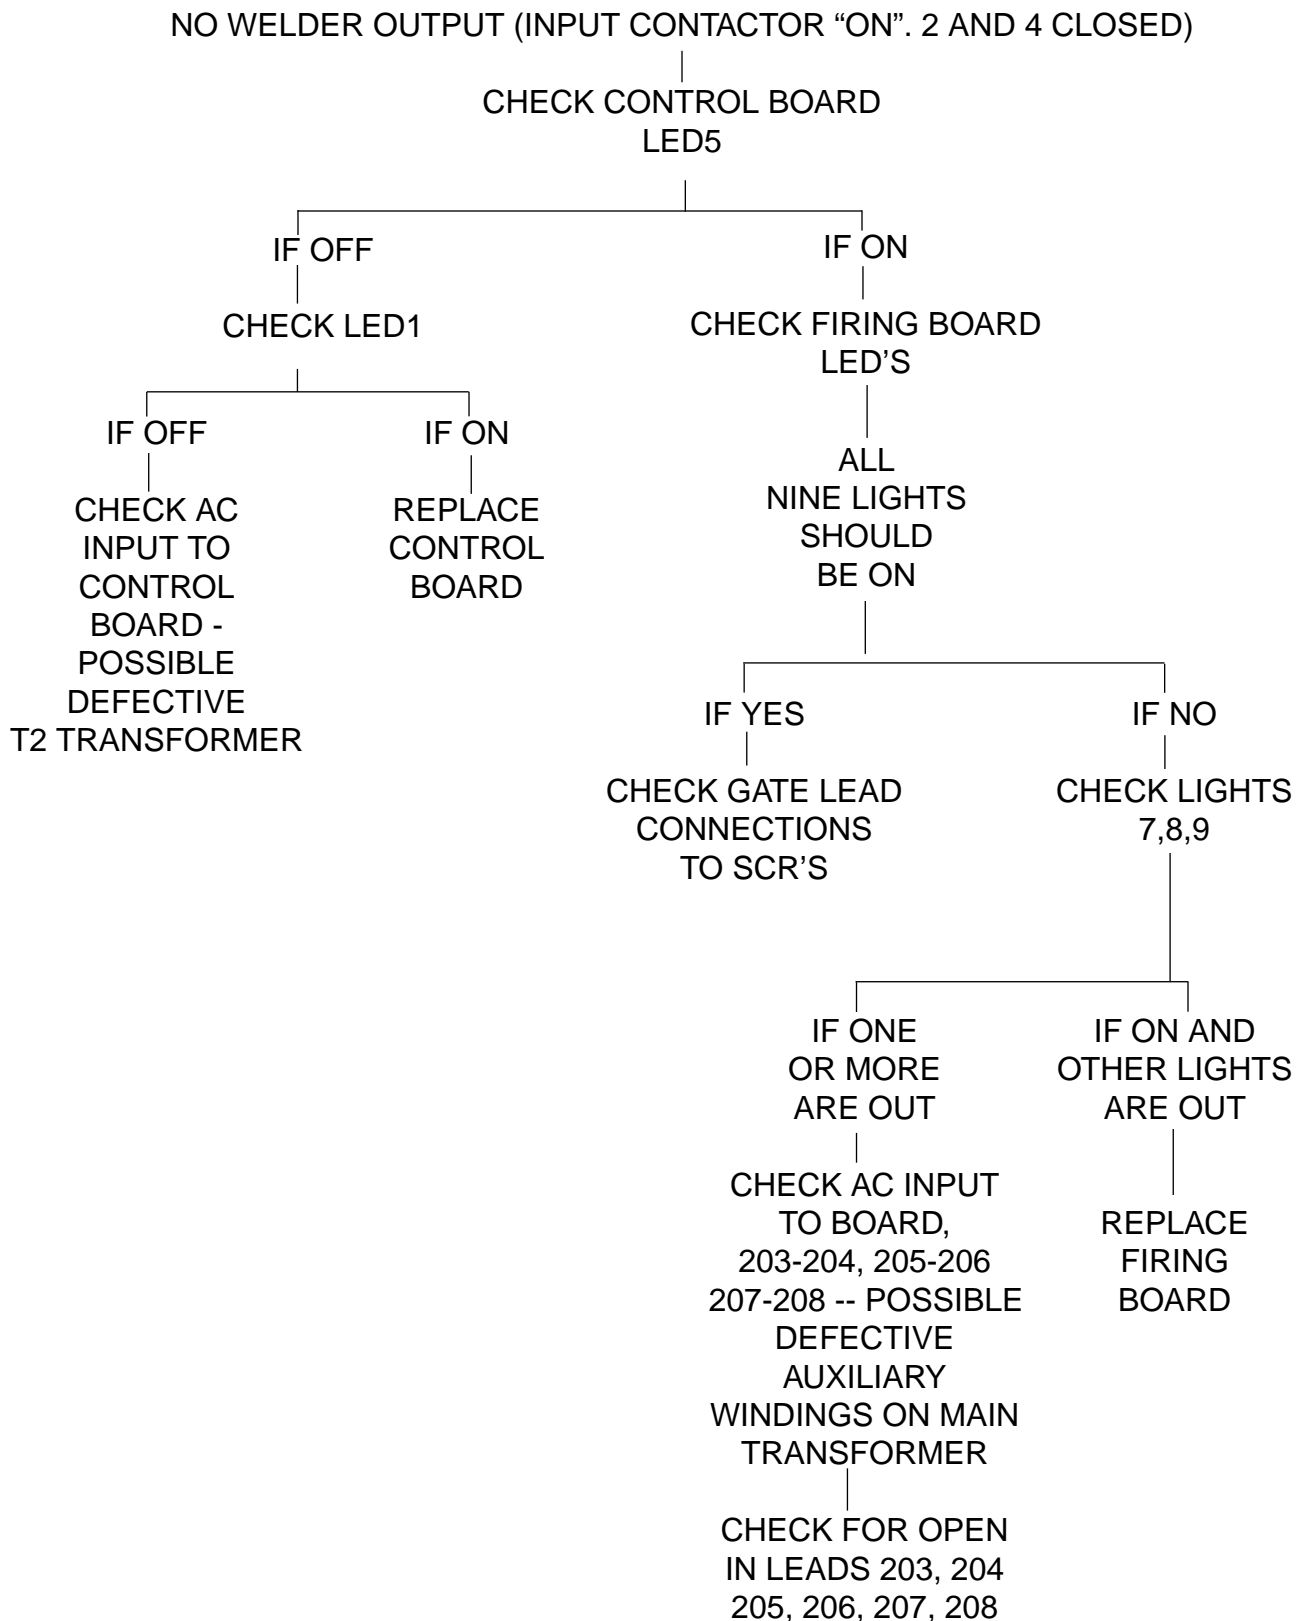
NO WELDER OUTPUT (INPUT CONTACTOR “ON”. 2 AND 4 CLOSED)

CHECK CONTROL BOARD LED5

IF OFF

CHECK LED1

IF OFF

CHECK AC INPUT TO CONTROL BOARD - POSSIBLE DEFECTIVE T2 TRANSFORMER

IF ON

REPLACE CONTROL BOARD

IF ON

CHECK FIRING BOARD LED’S

ALL NINE LIGHTS SHOULD BE ON

IF YES

CHECK GATE LEAD CONNECTIONS TO SCR’S

IF NO

CHECK LIGHTS 7,8,9

IF ONE OR MORE ARE OUT

CHECK AC INPUT TO BOARD, 203-204, 205-206 207-208 -- POSSIBLE DEFECTIVE AUXILIARY WINDINGS ON MAIN TRANSFORMER

CHECK FOR OPEN IN LEADS 203, 204 205, 206, 207, 208

IF ON AND OTHER LIGHTS ARE OUT

REPLACE FIRING BOARD